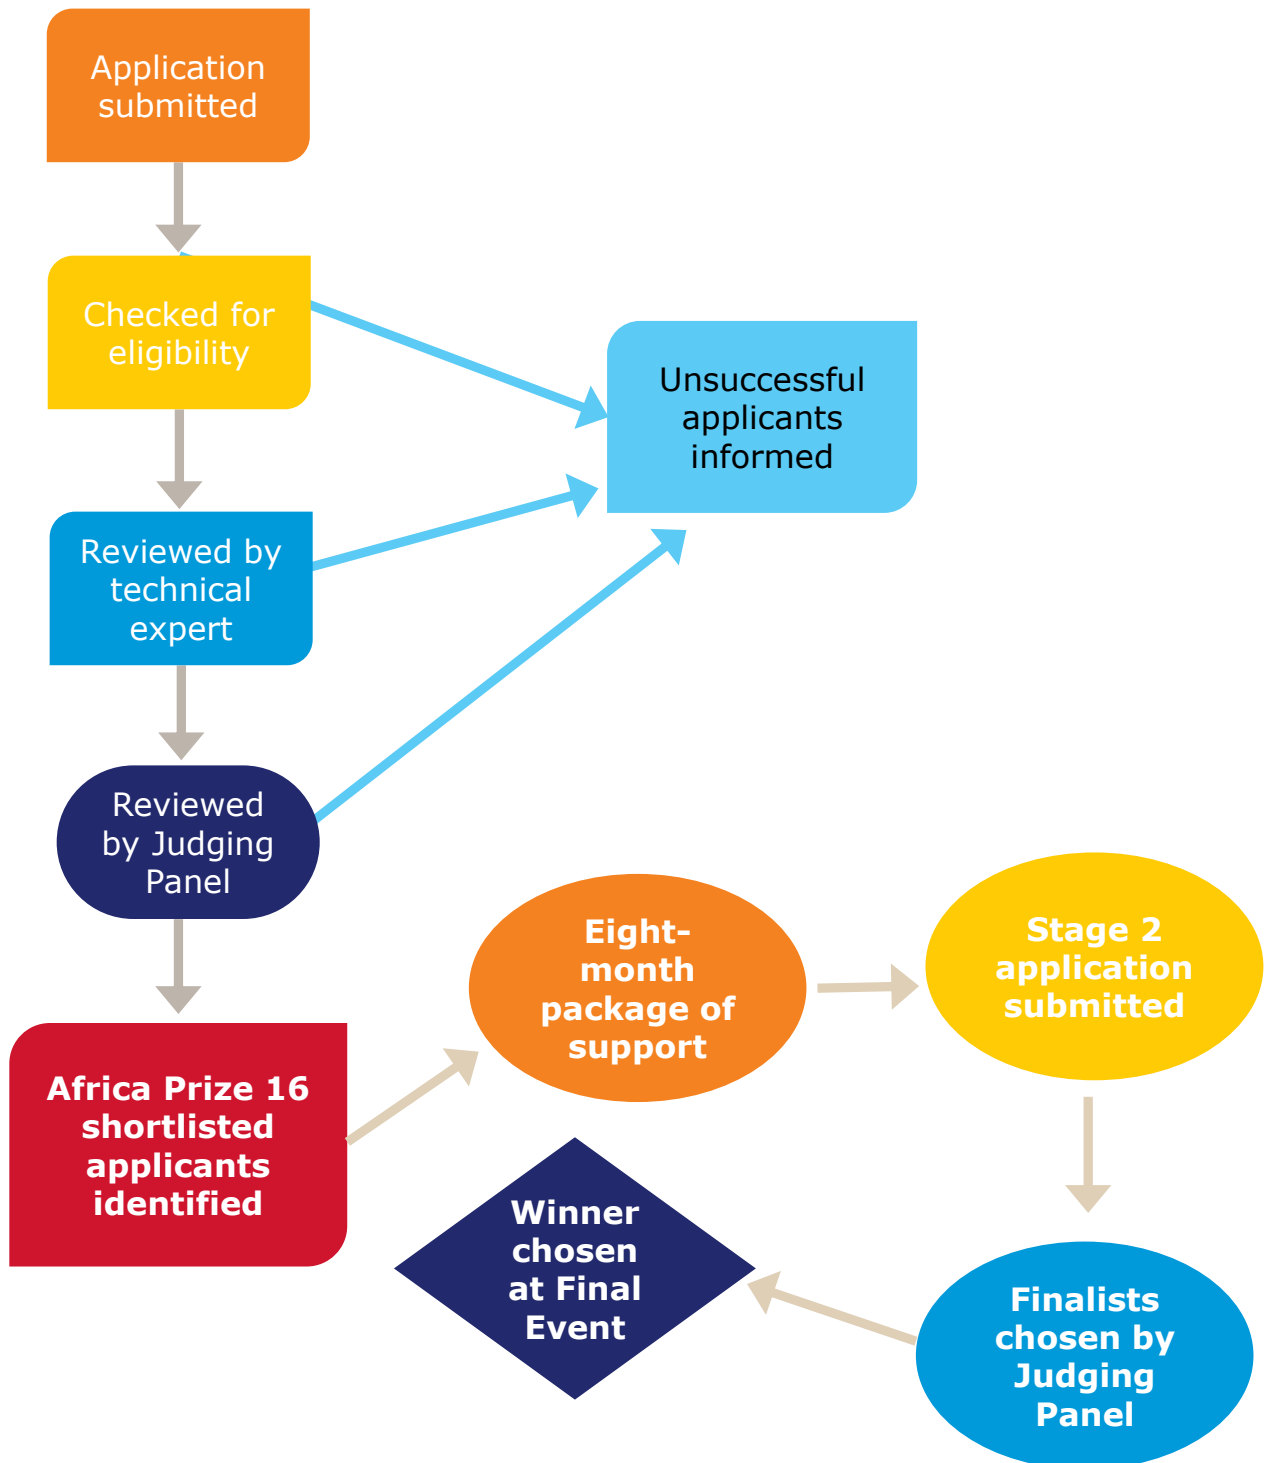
Application submitted

Checked for eligibility

Unsuccessful applicants informed

Reviewed by technical expert

Reviewed by Judging Panel

Eight-month package of support

Stage 2 application submitted

Africa Prize 16 shortlisted applicants identified

Winner chosen at Final Event

Finalists chosen by Judging Panel